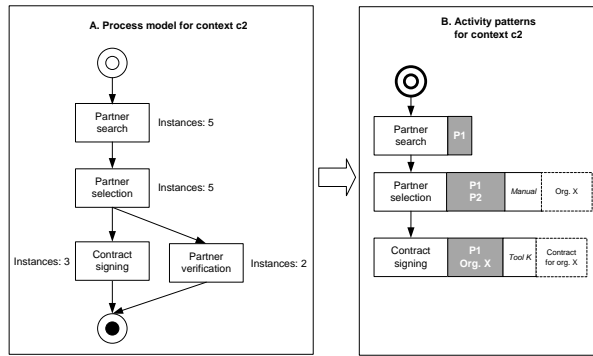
A. Process model for context c2

Partner search

Instances: 5

Partner selection

Instances: 5

Instances: 3

Contract signing

Partner verification

Instances: 2

B. Activity patterns for context c2

Partner search

P1

Partner selection

P1
P2

Manual

Org. X

Contract signing

P1
Org. X

Tool K

Contract for org. X